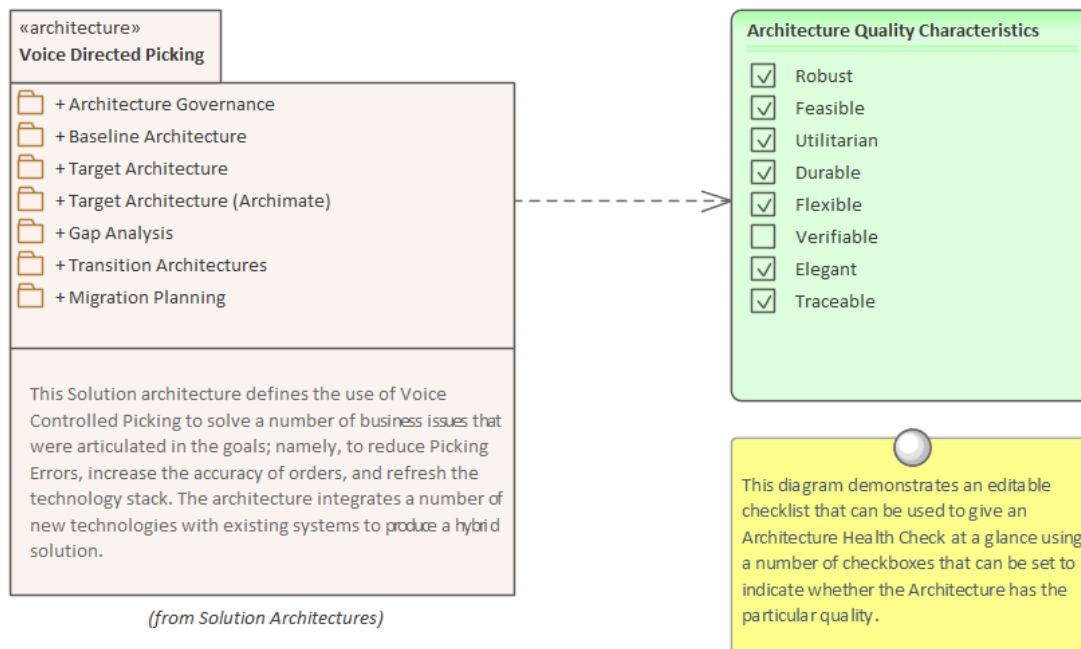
«architecture»
Voice Directed Picking

+ Architecture Governance
+ Baseline Architecture
+ Target Architecture
+ Target Architecture (Archimate)
+ Gap Analysis
+ Transition Architectures
+ Migration Planning

This Solution architecture defines the use of Voice Controlled Picking to solve a number of business issues that were articulated in the goals; namely, to reduce Picking Errors, increase the accuracy of orders, and refresh the technology stack. The architecture integrates a number of new technologies with existing systems to produce a hybrid solution.

(from Solution Architectures)

Architecture Quality Characteristics

☑ Robust
☑ Feasible
☑ Utilitarian
☑ Durable
☑ Flexible
☐ Verifiable
☑ Elegant
☑ Traceable

This diagram demonstrates an editable checklist that can be used to give an Architecture Health Check at a glance using a number of checkboxes that can be set to indicate whether the Architecture has the particular quality.